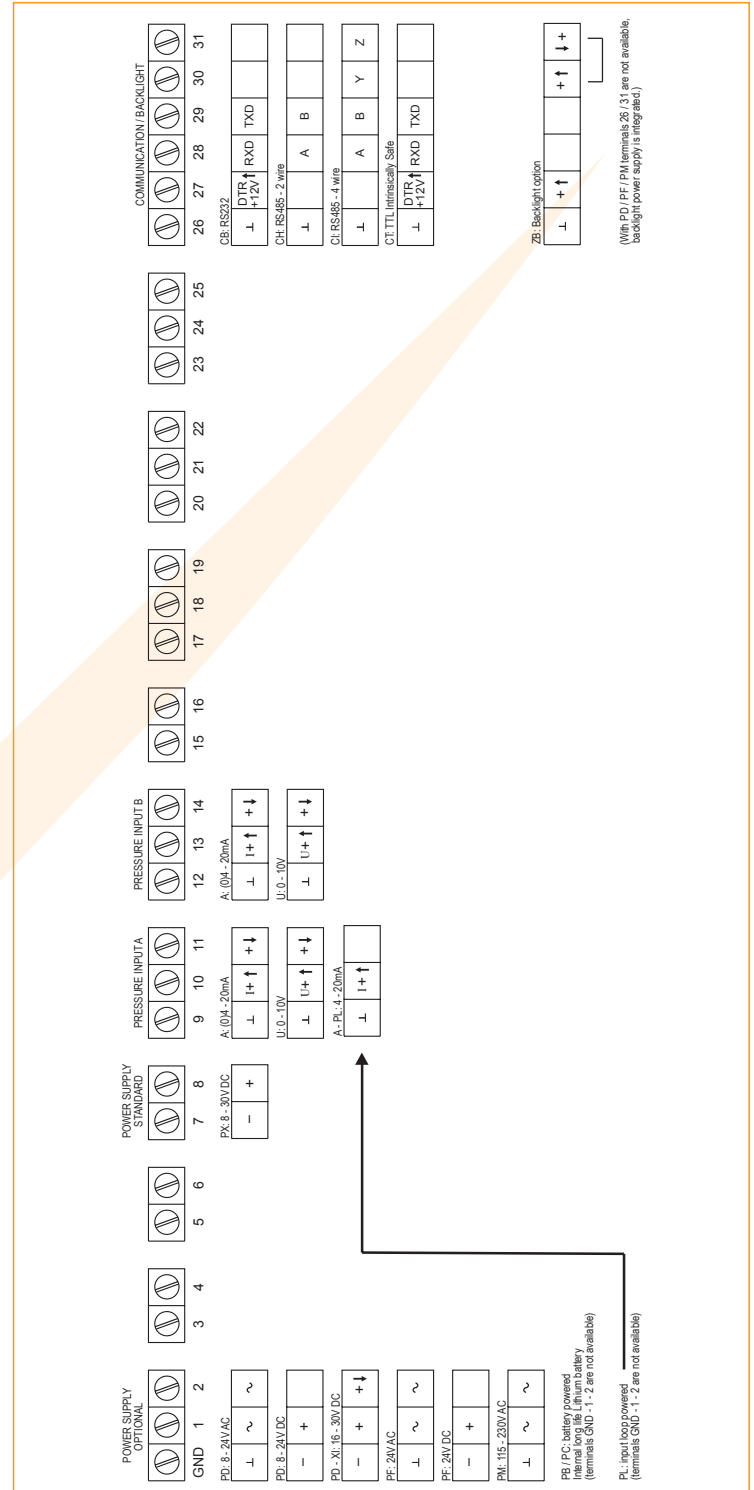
POWER SUPPLY OPTIONAL

GND 1 2

PD: 8 - 24V AC

| ⊥ | ~ | ~ |
|---|---|---|

PD: 8 - 24V DC

| ⊥ | + | |
|---|---|---|

PD - XI: 16 - 30V DC

| – | + | +↓ |
|---|---|---|

PF: 24V AC

| ⊥ | ~ | ~ |
|---|---|---|

PF: 24V DC

| – | + | |
|---|---|---|

PM: 115 - 230V AC

| ⊥ | ~ | ~ |
|---|---|---|

PB / PC: battery powered
Internal long life Lithium battery
(terminals GND - 1 - 2 are not available)

PL: input loop powered
(terminals GND - 1 - 2 are not available)

3 4

5 6

POWER SUPPLY STANDARD

7 8

PX: 8 - 30V DC

| – | + |
|---|---|

PRESSURE INPUT A

9 10 11

A: (0)4 - 20mA

| ⊥ | I+↑ | +↓ |
|---|---|---|

U: 0 - 10V

| ⊥ | U+↑ | +↓ |
|---|---|---|

A - PL: 4 - 20mA

| ⊥ | I+↑ | |
|---|---|---|

PRESSURE INPUT B

12 13 14

A: (0)4 - 20mA

| ⊥ | I+↑ | +↓ |
|---|---|---|

U: 0 - 10V

| ⊥ | U+↑ | +↓ |
|---|---|---|

15 16

17 18 19

20 21 22

23 24 25

COMMUNICATION / BACKLIGHT

26 27 28 29 30 31

CB: RS232

| ⊥ | DTR↑ +12V | RXD | TXD | | |
|---|---|---|---|---|---|

CH: RS485 - 2 wire

| ⊥ | | A | B | | |
|---|---|---|---|---|---|

CI: RS485 - 4 wire

| ⊥ | | A | B | Y | Z |
|---|---|---|---|---|---|

CT: TTL Intrinsically Safe

| ⊥ | DTR↑ +12V | RXD | TXD | | |
|---|---|---|---|---|---|

ZB: Backlight option

| ⊥ | +↑ | | | +↑ | ↓+ |
|---|---|---|---|---|---|

(With PD / PF / PM terminals 26 / 31 are not available, backlight power supply is integrated.)